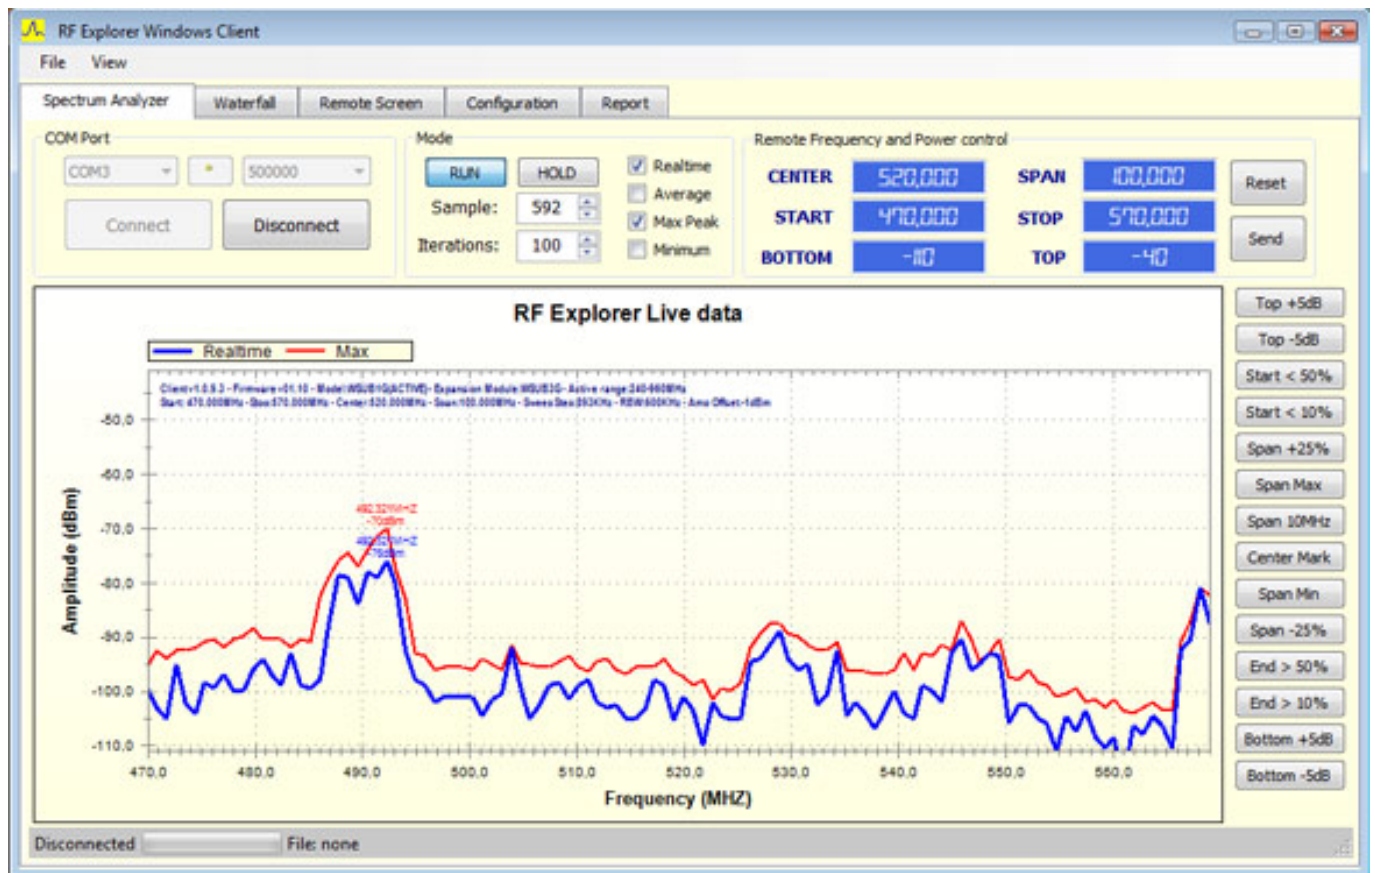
RF Explorer Windows Client

File View

Spectrum Analyzer | Waterfall | Remote Screen | Configuration | Report

COM Port
COM3 * 500000
Connect Disconnect

Mode
RUN HOLD
Sample: 592
Iterations: 100
Realtime
Average
Max Peak
Minimum

Remote Frequency and Power control
CENTER 520,000 SPAN 100,000
START 470,000 STOP 570,000
BOTTOM -110 TOP -40
Reset
Send

RF Explorer Live data
Realtime Max
Client v1.0.9.3 - Firmware v01.10 - Model WSUB1G(ACTIVE) - Expansion Module WSUB3G - Active range 240-960MHz
Start: 470.000MHz - Stop 570.000MHz - Center 520.000MHz - Span 100.000MHz - Sweep Step 293KHz - RBW 600KHz - Amp Offset -1dBm
492.321MHZ
-70dBm
492.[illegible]MHZ
-76dBm
-50,0
-60,0
-70,0
-80,0
-90,0
-100,0
-110,0
Amplitude (dBm)
470,0 480,0 490,0 500,0 510,0 520,0 530,0 540,0 550,0 560,0
Frequency (MHZ)

Top +5dB
Top -5dB
Start < 50%
Start < 10%
Span +25%
Span Max
Span 10MHz
Center Mark
Span Min
Span -25%
End > 50%
End > 10%
Bottom +5dB
Bottom -5dB

Disconnected File: none